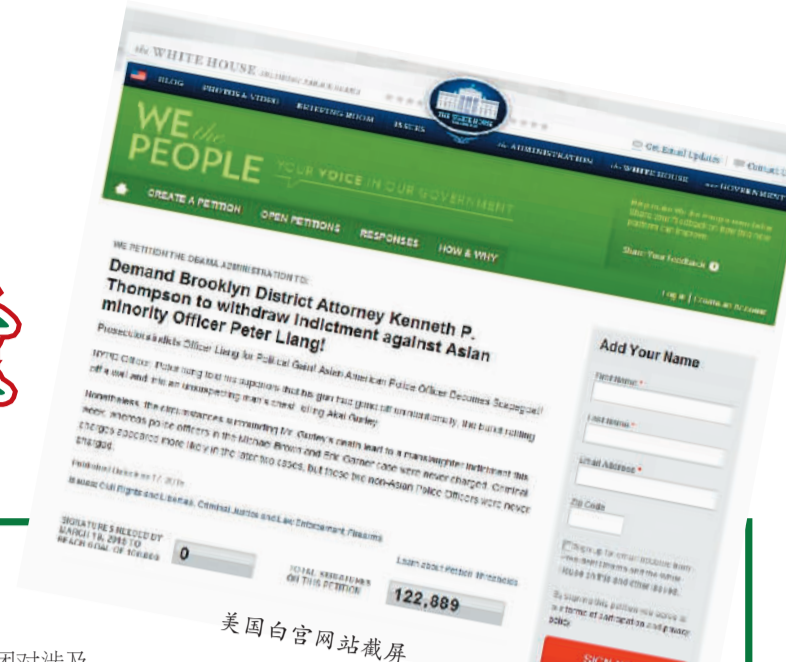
the WHITE HOUSE

BLOG PHOTOS & VIDEO BRIEFING ROOM ISSUES ADMINISTRATION the WHITE HOUSE GOVERNMENT

WE the PEOPLE YOUR VOICE IN OUR GOVERNMENT

Get Email Updates Contact Us

CREATE A PETITION OPEN PETITIONS RESPONSES HOW & WHY

Share Your Feedback

Log in | Create an Account

WE PETITION THE OBAMA ADMINISTRATION TO:

Demand Brooklyn District Attorney Kenneth P. Thompson to withdraw indictment against Asian minority Officer Peter Liang!

Prosecutor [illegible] Officer Liang for Political Gain! Asian American Police Officer Becomes Scapegoat!

NYPD Officer Peter Liang told his supervisors that his gun had gone off unintentionally, the bullet ricocheting off a wall and hit an unsuspecting man's chest, killing Akai Gurley.

Nonetheless, the circumstances surrounding Mr. Gurley's death lead to a manslaughter indictment this week, whereas police officers in the Michael Brown and Eric Garner case were never charged. Criminal charges appeared more likely in the latter two cases, but those two non-Asian Police Officers were never charged.

Published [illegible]

Issues: Civil Rights and Liberties, Criminal Justice and Law Enforcement Reform

SIGNATURES NEEDED BY MARCH 19, 2015 TO REACH GOAL OF 100,000

0

TOTAL SIGNATURES ON THIS PETITION

122,889

Learn about Petition Thresholds

Add Your Name

First Name *

Last Name *

Email Address *

Zip Code

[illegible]

By signing this petition, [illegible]

SIGN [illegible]

美国白宫网站截屏